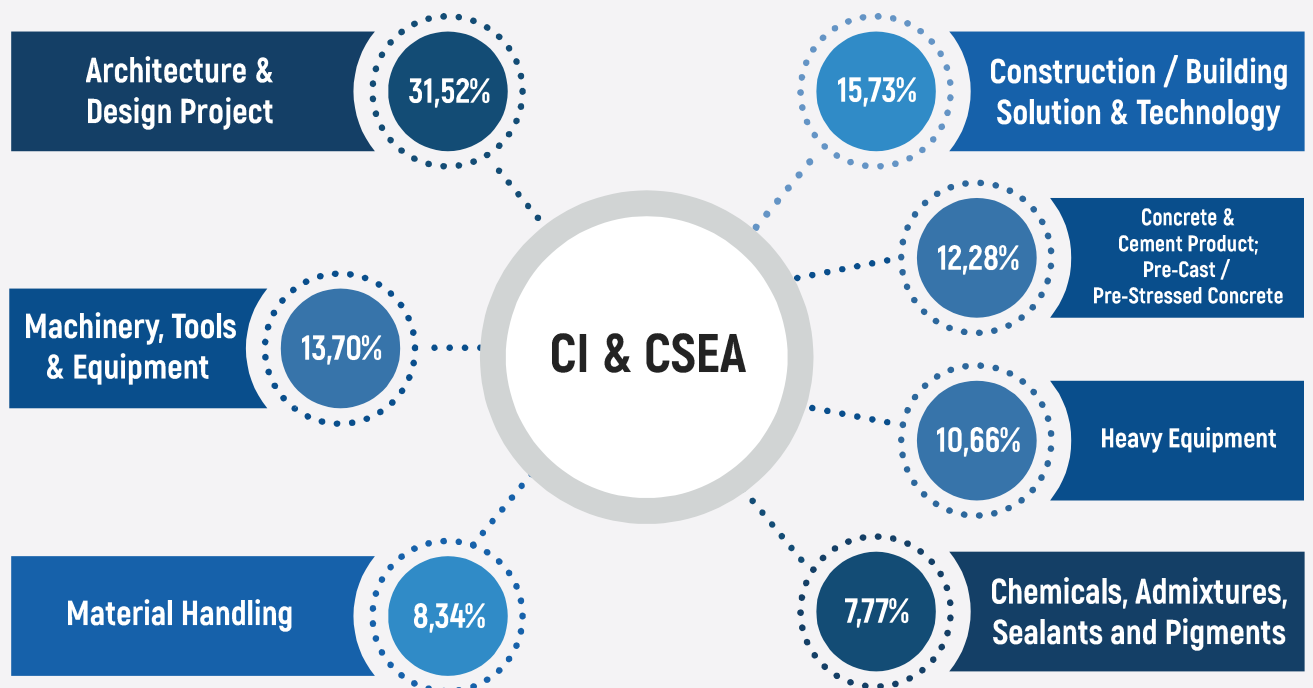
Architecture & Design Project

31,52%

15,73%

Construction / Building Solution & Technology

12,28%

Concrete & Cement Product; Pre-Cast / Pre-Stressed Concrete

Machinery, Tools & Equipment

13,70%

CI & CSEA

10,66%

Heavy Equipment

Material Handling

8,34%

7,77%

Chemicals, Admixtures, Sealants and Pigments